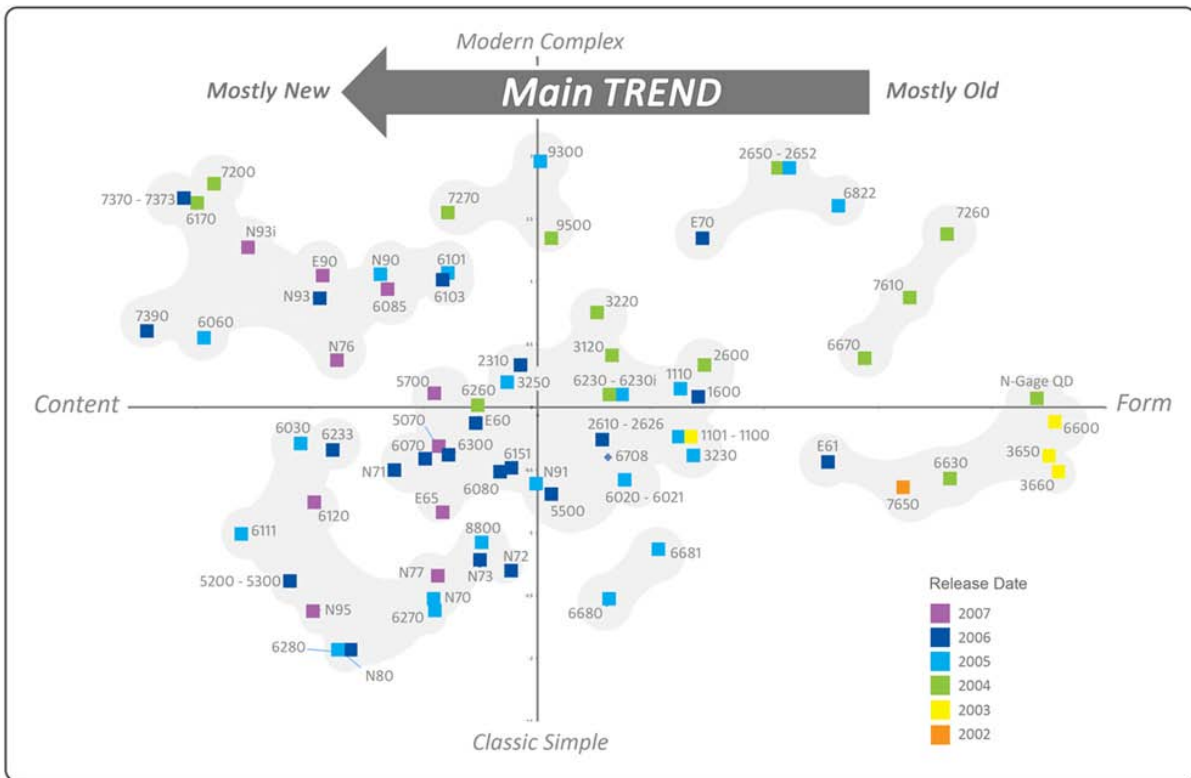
Modern Complex

Mostly New

Main TREND

Mostly Old

7200
7370 - 7373
6170
N93i
E90
N90
6101
N93
6085
6103
7390
6060
N76
7270
9300
9500
2650 - 2652
6822
E70
7260
7610
6670
3220
3120
2310
3250
5700
6260
6230 - 6230i
2600
1110
1600
N-Gage QD

Content

Form

E60
5070
6030
6233
6070
6300
N71
6151
6080
N91
5500
2610 - 2626
6708
1101 - 1100
3230
6020 - 6021
E61
6600
3650
3660
6630
7650
E65
6120
6111
8800
N72
N73
N77
5200 - 5300
N70
N95
6270
6280
N80
6681
6680

Release Date
2007
2006
2005
2004
2003
2002

Classic Simple